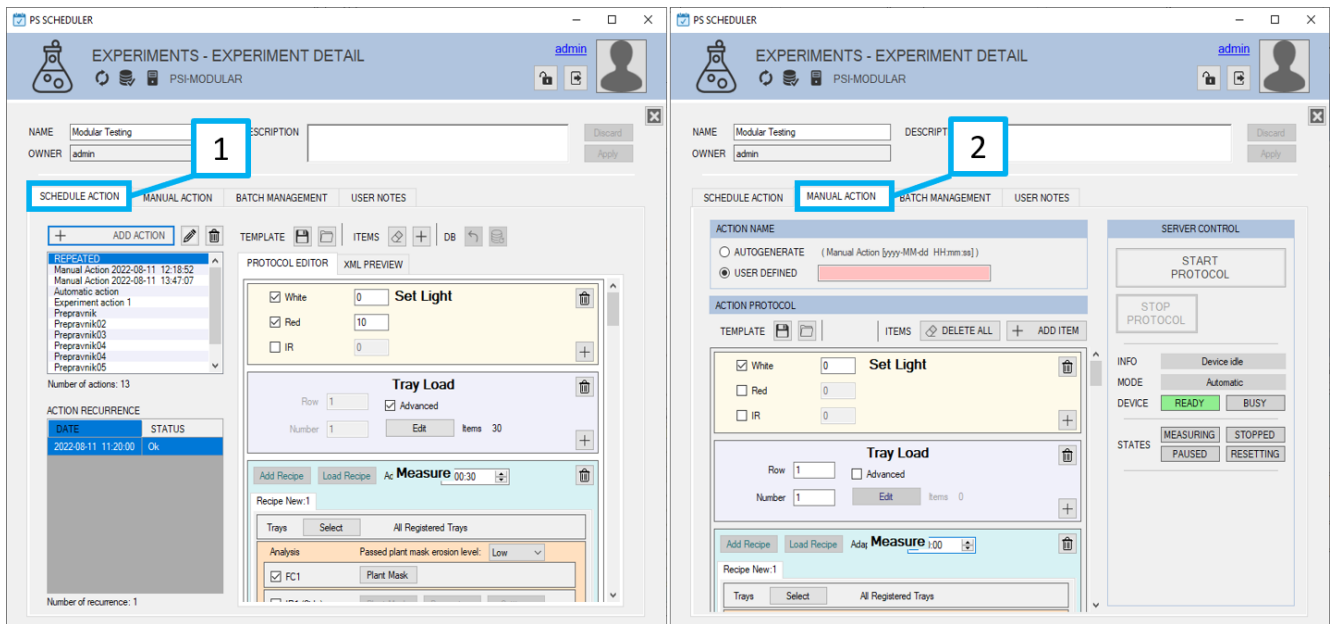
PS SCHEDULER

EXPERIMENTS - EXPERIMENT DETAIL
admin
PSI-MODULAR

NAME Modular Testing
OWNER admin
DESCRIPTION
Discard
Apply

1

SCHEDULE ACTION | MANUAL ACTION | BATCH MANAGEMENT | USER NOTES

ADD ACTION
REPEATED
Manual Action 2022-08-11 12:18:52
Manual Action 2022-08-11 13:47:07
Automatic action
Experiment action 1
Prepravnik
Prepravnik02
Prepravnik03
Prepravnik04
Prepravnik04
Prepravnik05
Number of actions: 13

ACTION RECURRENCE

| DATE | STATUS |
|---|---|
| 2022-08-11 11:20:00 | Ok |

Number of recurrence: 1

TEMPLATE ITEMS DB
PROTOCOL EDITOR | XML PREVIEW

White 0 Set Light
Red 10
IR 0

Tray Load
Row 1
Advanced
Number 1
Edit Items 30

Add Recipe Load Recipe Ac Measure 00:30
Recipe New:1
Trays Select All Registered Trays
Analysis Passed plant mask erosion level: Low
FC1 Plant Mask

PS SCHEDULER

EXPERIMENTS - EXPERIMENT DETAIL
admin
PSI-MODULAR

NAME Modular Testing
OWNER admin
DESCRIPT
Discard
Apply

2

SCHEDULE ACTION | MANUAL ACTION | BATCH MANAGEMENT | USER NOTES

ACTION NAME
AUTOGENERATE ( Manual Action [yyyy-MM-dd HH:mm:ss] )
USER DEFINED

ACTION PROTOCOL
TEMPLATE ITEMS DELETE ALL ADD ITEM

White 0 Set Light
Red 0
IR 0

Tray Load
Row 1
Advanced
Number 1
Edit Items 0

Add Recipe Load Recipe Adap Measure :00
Recipe New:1
Trays Select All Registered Trays

SERVER CONTROL
START PROTOCOL
STOP PROTOCOL
INFO Device idle
MODE Automatic
DEVICE READY BUSY
STATES MEASURING STOPPED PAUSED RESETTING